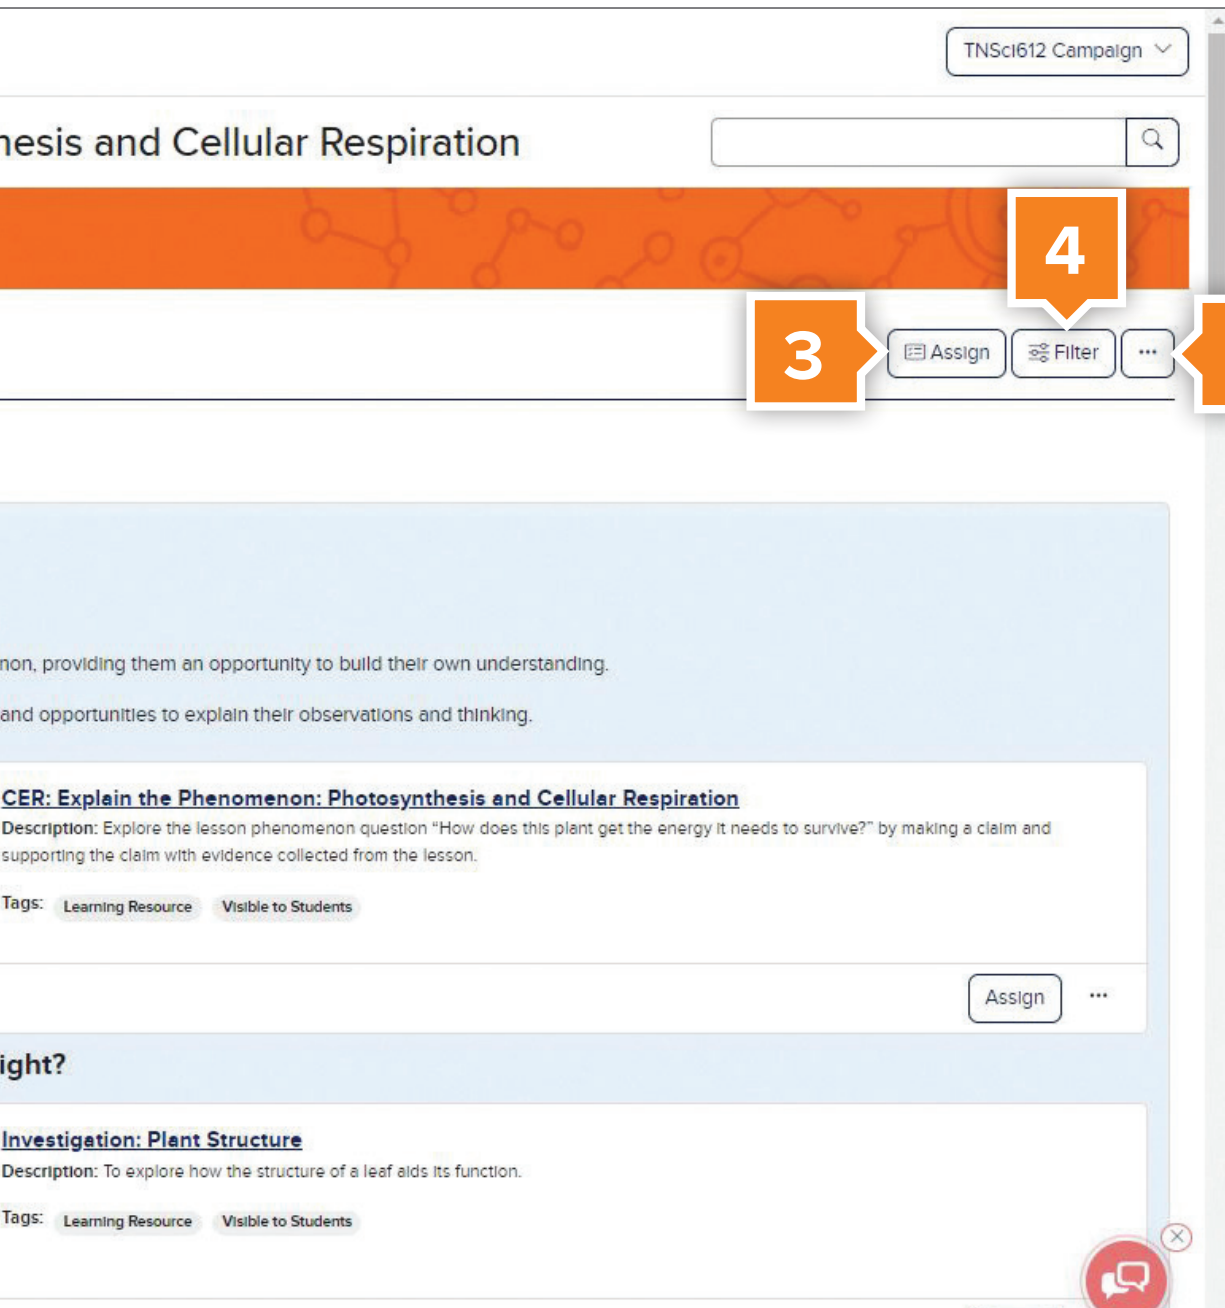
TNSci612 Campaign

esis and Cellular Respiration

4

3

Assign

Filter

...

non, providing them an opportunity to build their own understanding.

and opportunities to explain their observations and thinking.

CER: Explain the Phenomenon: Photosynthesis and Cellular Respiration

Description: Explore the lesson phenomenon question "How does this plant get the energy it needs to survive?" by making a claim and supporting the claim with evidence collected from the lesson.

Tags: Learning Resource Visible to Students

Assign ...

ight?

Investigation: Plant Structure

Description: To explore how the structure of a leaf aids its function.

Tags: Learning Resource Visible to Students